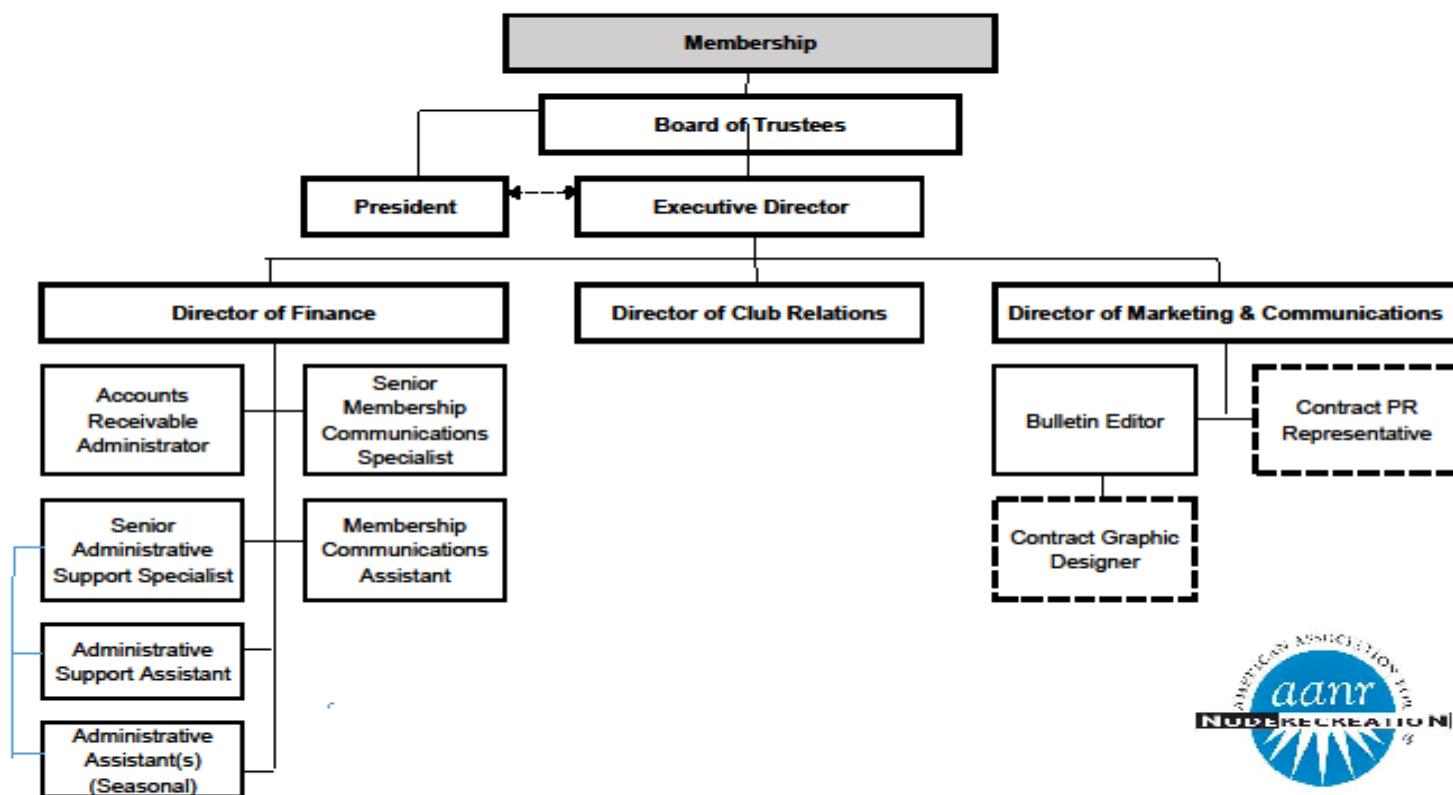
Membership

Board of Trustees

President

Executive Director

Director of Finance

Director of Club Relations

Director of Marketing & Communications

Accounts Receivable Administrator

Senior Membership Communications Specialist

Senior Administrative Support Specialist

Membership Communications Assistant

Administrative Support Assistant

Administrative Assistant(s) (Seasonal)

Bulletin Editor

Contract PR Representative

Contract Graphic Designer

AMERICAN ASSOCIATION FOR
aanr
NUDE RECREATION